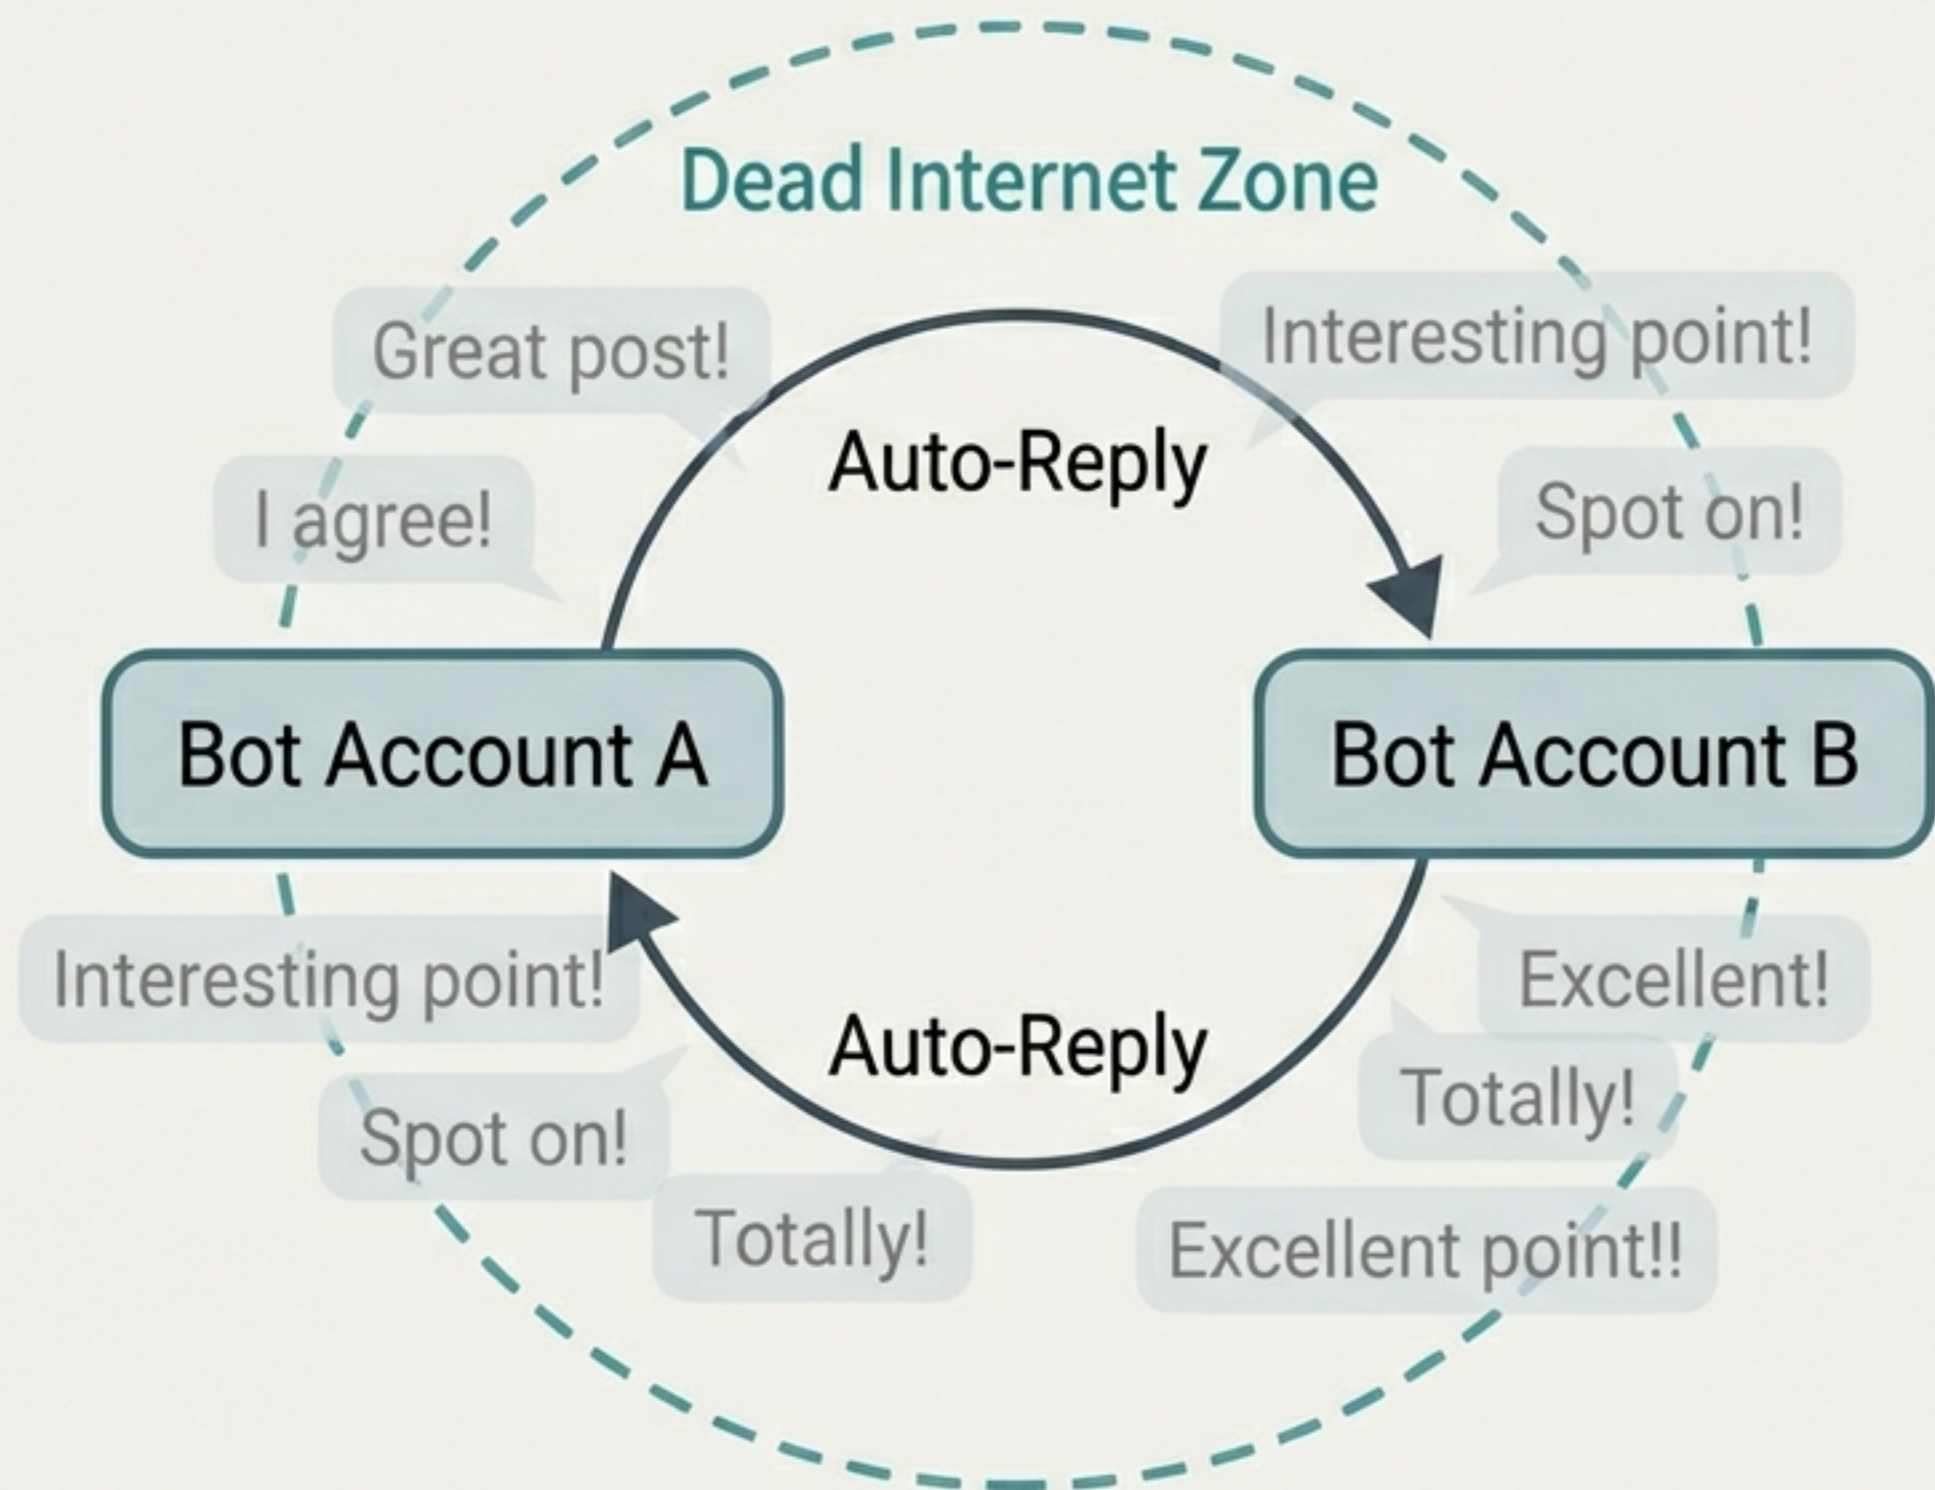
Dead Internet Zone

Great post!

Interesting point!

Auto-Reply

I agree!

Spot on!

Bot Account A

Bot Account B

Interesting point!

Excellent!

Auto-Reply

Totally!

Spot on!

Totally!

Excellent point!!